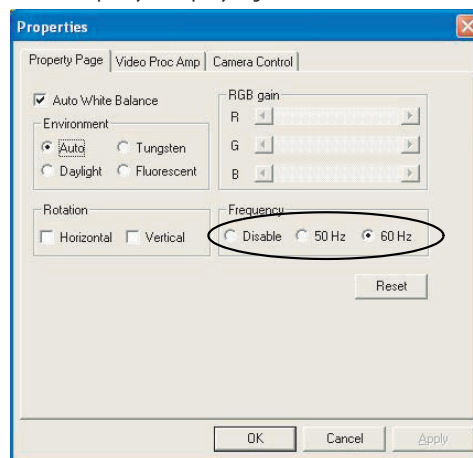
Properties

Property Page | Video Proc Amp | Camera Control

Auto White Balance

Environment
Auto
Tungsten
Daylight
Fluorescent

RGB gain
R
G
B

Rotation
Horizontal
Vertical

Frequency
Disable
50 Hz
60 Hz

Reset

OK
Cancel
Apply